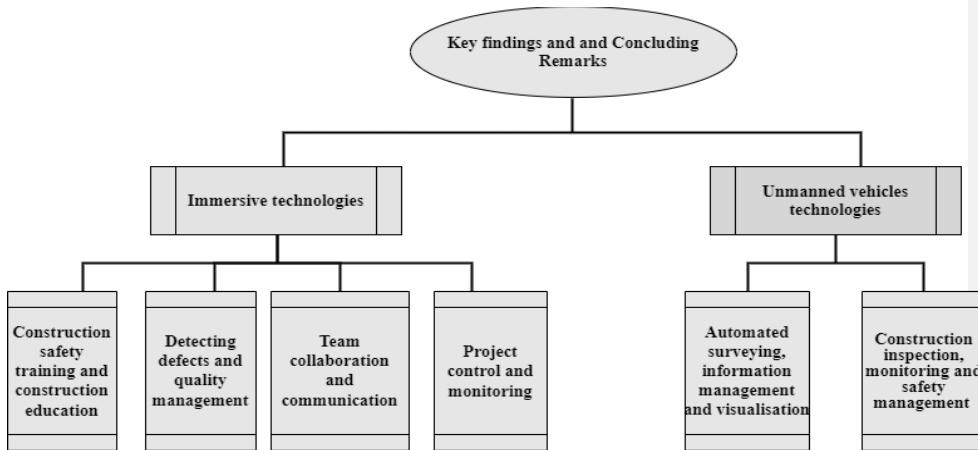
Key findings and and Concluding Remarks

Immersive technologies

Unmanned vehicles technologies

Construction safety training and construction education

Detecting defects and quality management

Team collaboration and communication

Project control and monitoring

Automated surveying, information management and visualisation

Construction inspection, monitoring and safety management